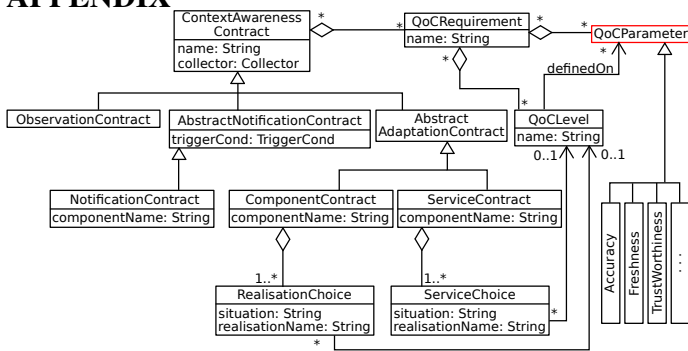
APPENDIX

ContextAwareness Contract
name: String
collector: Collector

QoCRequirement
name: String

QoCParameter

definedOn

ObservationContract

AbstractNotificationContract
triggerCond: TriggerCond

Abstract AdaptationContract

QoCLevel
name: String

NotificationContract
componentName: String

ComponentContract
componentName: String

ServiceContract
componentName: String

RealisationChoice
situation: String
realisationName: String

ServiceChoice
situation: String
realisationName: String

Accuracy
Freshness
TrustWorthiness
...

*
*
*
*
*
*
*
*
*
0..1
0..1
1..*
1..*